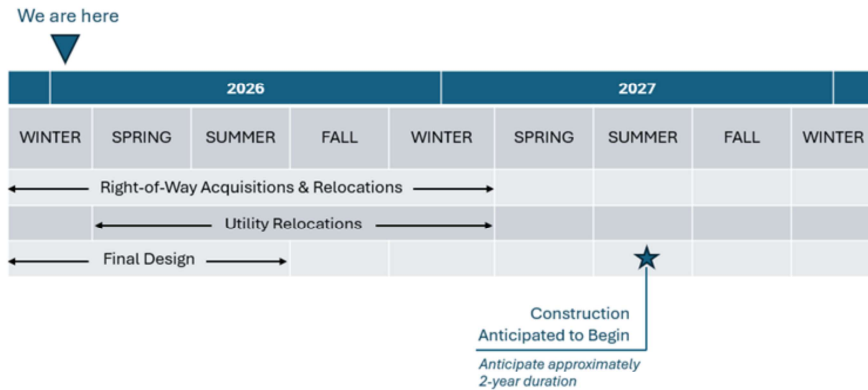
We are here

| | 2026 | | | | 2027 | | | |
|---|---|---|---|---|---|---|---|---|
| WINTER | SPRING | SUMMER | FALL | WINTER | SPRING | SUMMER | FALL | WINTER |
| Right-of-Way Acquisitions & Relocations | | | | | | | | |
| | Utility Relocations | | | | | | | |
| Final Design | | | | | | | | |

Construction Anticipated to Begin

Anticipate approximately 2-year duration